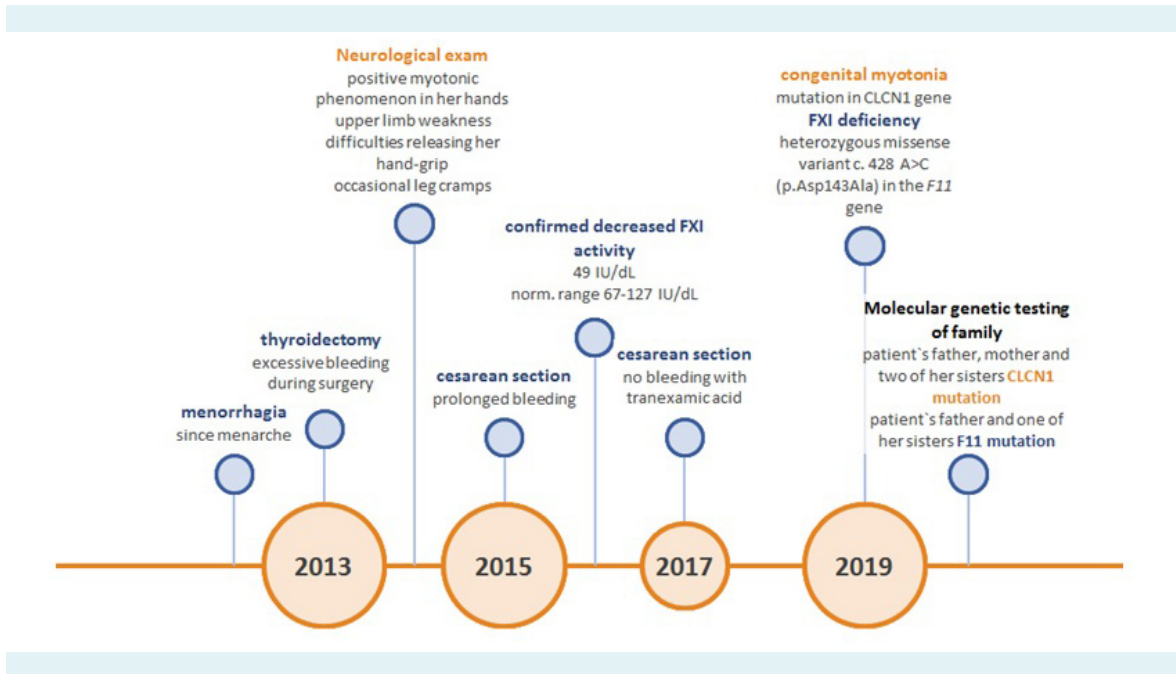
**Neurological exam**
positive myotonic phenomenon in her hands
upper limb weakness
difficulties releasing her hand-grip
occasional leg cramps

**congenital myotonia**
mutation in CLCN1 gene
**FXI deficiency**
heterozygous missense variant c. 428 A>C (p.Asp143Ala) in the *F11* gene

**confirmed decreased FXI activity**
49 IU/dL
norm. range 67-127 IU/dL

**thyroidectomy**
excessive bleeding during surgery

**Molecular genetic testing of family**
patient`s father, mother and two of her sisters **CLCN1 mutation**
patient`s father and one of her sisters **F11 mutation**

**cesarean section**
no bleeding with tranexamic acid

**cesarean section**
prolonged bleeding

**menorrhagia**
since menarche

2013

2015

2017

2019